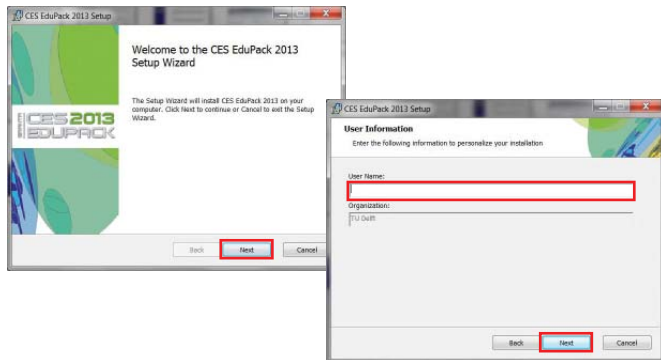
CES EduPack 2013 Setup

Welcome to the CES EduPack 2013 Setup Wizard

The Setup Wizard will install CES EduPack 2013 on your computer. Click Next to continue or Cancel to exit the Setup Wizard.

CES 2013 EDUPACK

Back Next Cancel

CES EduPack 2013 Setup

User Information

Enter the following information to personalize your installation

User Name:

Organization:

TU Delft

Back Next Cancel